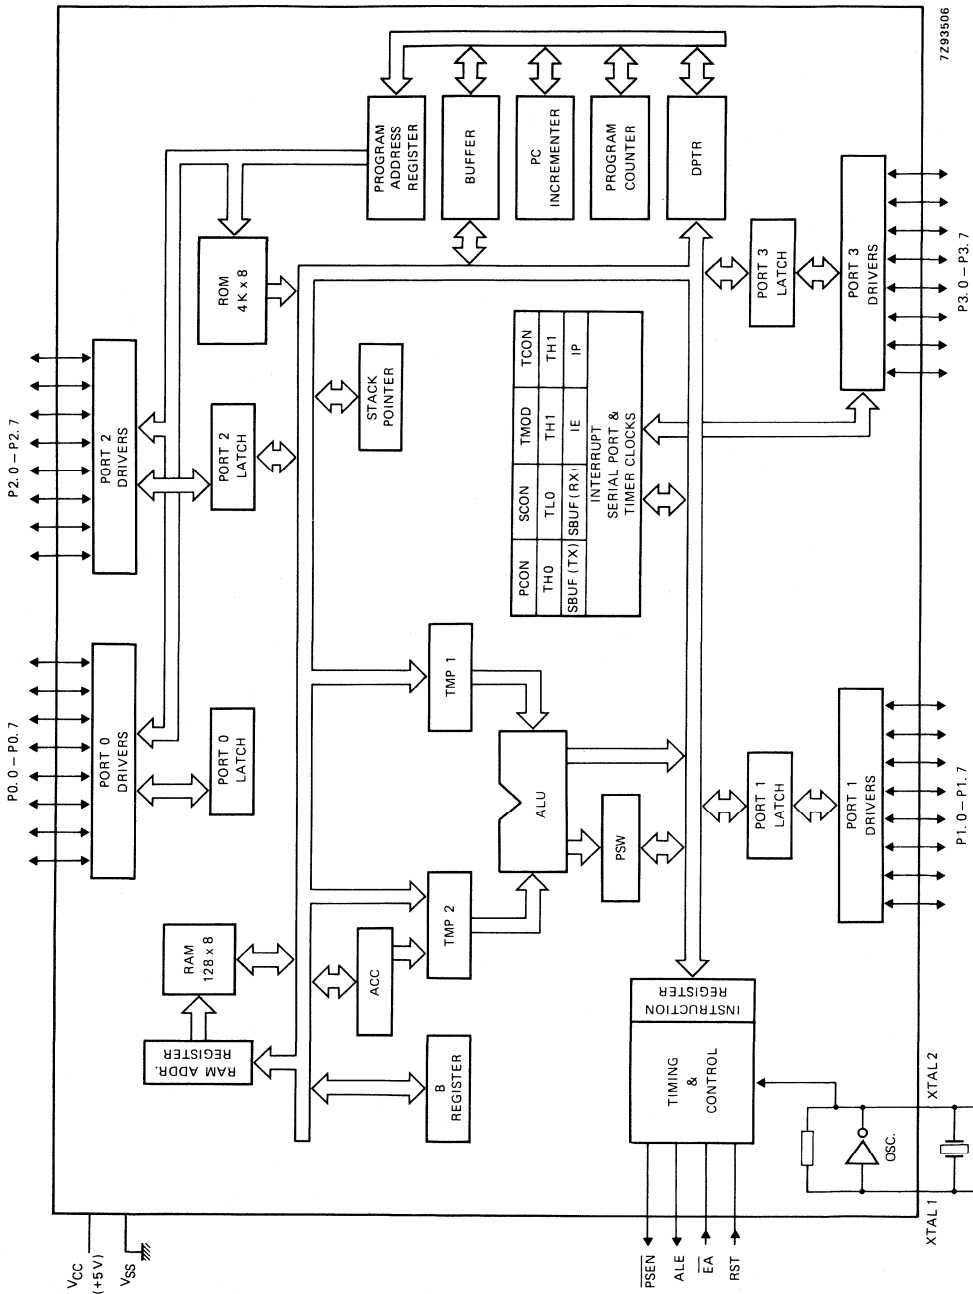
7Z93506

PROGRAM ADDRESS REGISTER

BUFFER

PC INCREMENTER

PROGRAM COUNTER

DPTR

ROM 4K x 8

P2.0 − P2.7

PORT 2 DRIVERS

PORT 2 LATCH

STACK POINTER

| TCON | TMOD | SCON | PCON |
|---|---|---|---|
| TH1 | TH1 | TL0 | TH0 |
| IP | IE | SBUF (RX) | SBUF (TX) |

INTERRUPT SERIAL PORT & TIMER CLOCKS

PORT 3 LATCH

PORT 3 DRIVERS

P3.0 − P3.7

P0.0 − P0.7

PORT 0 DRIVERS

PORT 0 LATCH

TMP 1

ALU

PSW

TMP 2

PORT 1 LATCH

PORT 1 DRIVERS

P1.0 − P1.7

RAM 128 x 8

RAM ADDR. REGISTER

ACC

B REGISTER

INSTRUCTION REGISTER

TIMING & CONTROL

OSC.

$V_{CC}$ (+5 V)

$V_{SS}$

$\overline{PSEN}$

ALE

$\overline{EA}$

RST

XTAL 1

XTAL 2